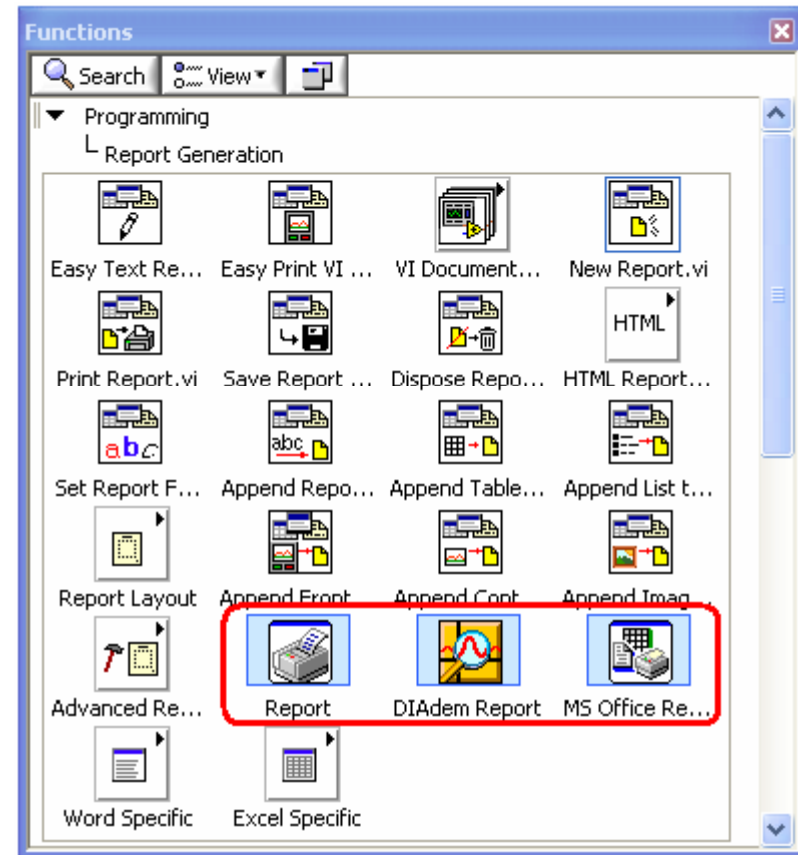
Functions

Search View

Programming
Report Generation

Easy Text Re... Easy Print VI ... VI Document... New Report.vi

HTML

Print Report.vi Save Report ... Dispose Repo... HTML Report...

abc abc

Set Report F... Append Repo... Append Table... Append List t...

Report Layout Append Front... Append Cont... Append Imag...

Advanced Re... Report DIAdem Report MS Office Re...

Word Specific Excel Specific